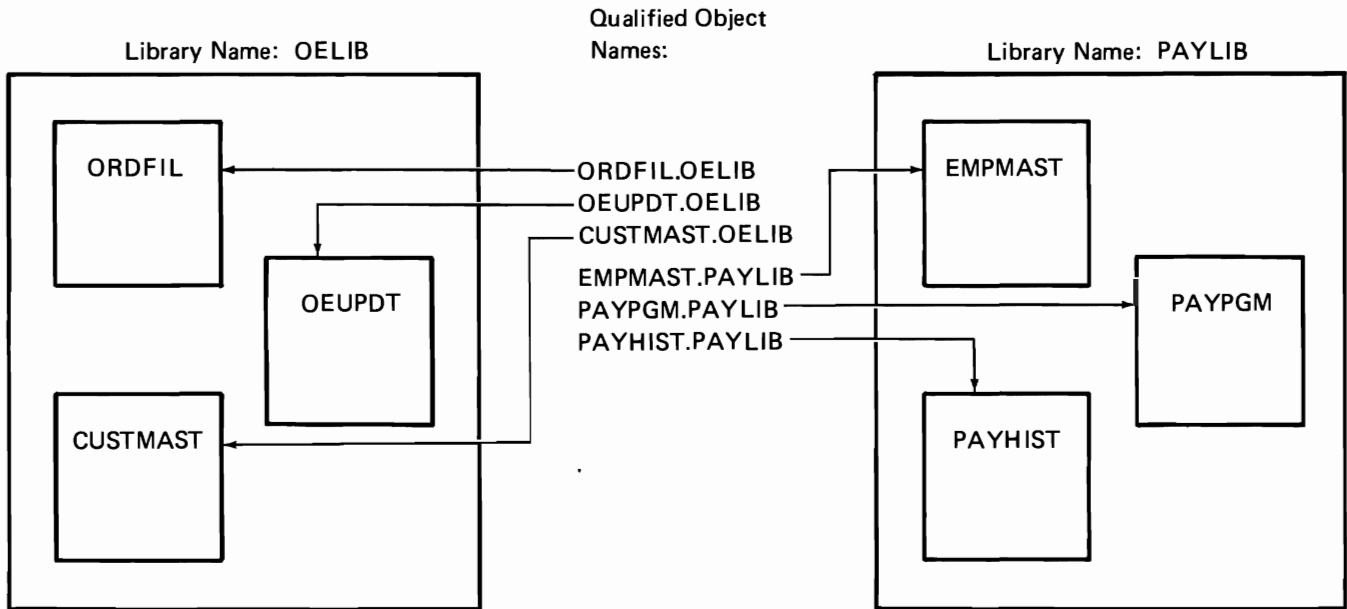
Library Name: OELIB

ORDFIL

OEUPDT

CUSTMAST

Qualified Object Names:

ORDFIL.OELIB
OEUPDT.OELIB
CUSTMAST.OELIB
EMPMAST.PAYLIB
PAYPGM.PAYLIB
PAYHIST.PAYLIB

Library Name: PAYLIB

EMPMAST

PAYPGM

PAYHIST